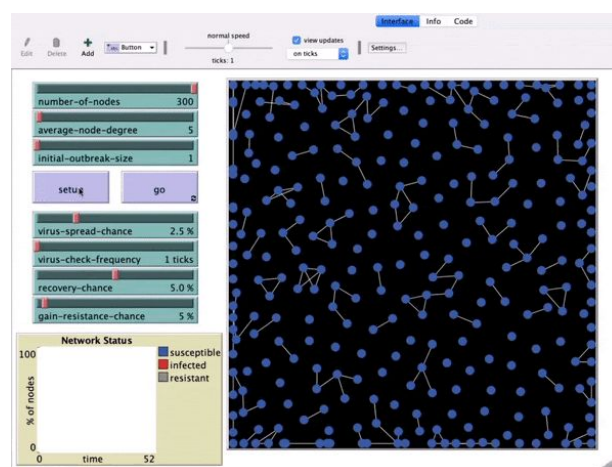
Interface Info Code

Edit Delete Add Button

normal speed

ticks: 1

view updates

on ticks

Settings...

number-of-nodes 300

average-node-degree 5

initial-outbreak-size 1

setup

go

virus-spread-chance 2.5 %

virus-check-frequency 1 ticks

recovery-chance 5.0 %

gain-resistance-chance 5 %

Network Status

100

% of nodes

0

0 time 52

susceptible
infected
resistant